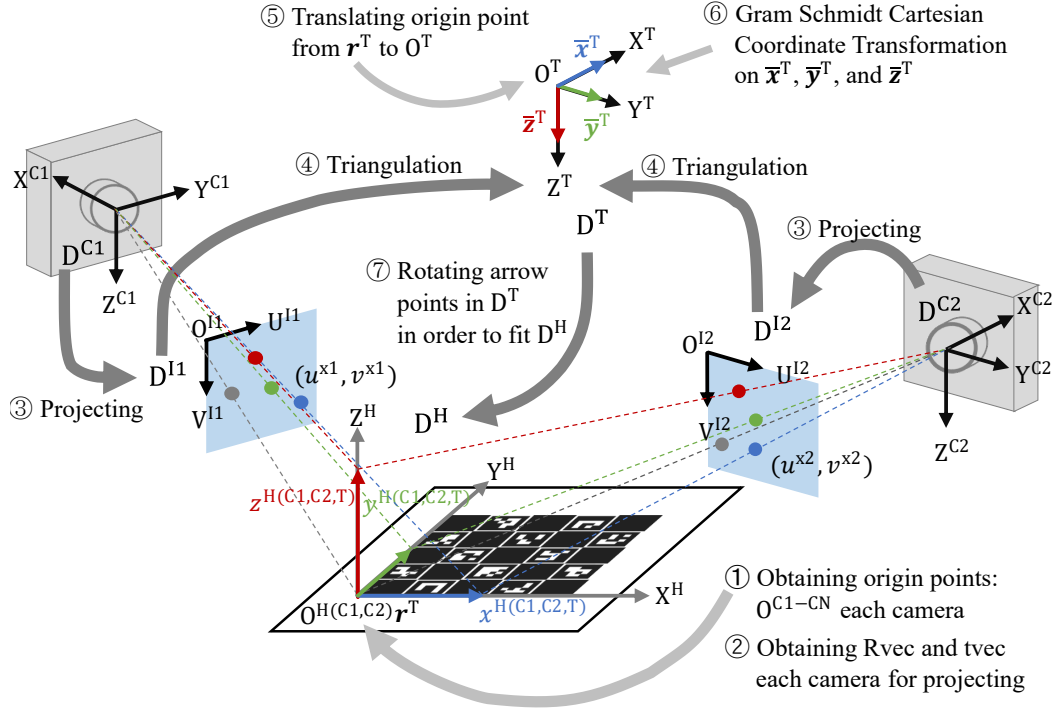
⑤ Translating origin point from $\boldsymbol{r}^{\mathrm{T}}$ to $\mathrm{O}^{\mathrm{T}}$

⑥ Gram Schmidt Cartesian Coordinate Transformation on $\bar{\boldsymbol{x}}^{\mathrm{T}}$, $\bar{\boldsymbol{y}}^{\mathrm{T}}$, and $\bar{\boldsymbol{z}}^{\mathrm{T}}$

$\mathrm{O}^{\mathrm{T}}$ $\bar{\boldsymbol{x}}^{\mathrm{T}}$ $\mathrm{X}^{\mathrm{T}}$ $\bar{\boldsymbol{y}}^{\mathrm{T}}$ $\mathrm{Y}^{\mathrm{T}}$ $\bar{\boldsymbol{z}}^{\mathrm{T}}$

$\mathrm{X}^{\mathrm{C1}}$ $\mathrm{Y}^{\mathrm{C1}}$ $\mathrm{D}^{\mathrm{C1}}$ $\mathrm{Z}^{\mathrm{C1}}$

④ Triangulation

$\mathrm{Z}^{\mathrm{T}}$

④ Triangulation

$\mathrm{D}^{\mathrm{T}}$

③ Projecting

⑦ Rotating arrow points in $\mathrm{D}^{\mathrm{T}}$ in order to fit $\mathrm{D}^{\mathrm{H}}$

$\mathrm{D}^{\mathrm{C2}}$ $\mathrm{X}^{\mathrm{C2}}$ $\mathrm{Y}^{\mathrm{C2}}$ $\mathrm{Z}^{\mathrm{C2}}$

$\mathrm{O}^{\mathrm{I1}}$ $\mathrm{U}^{\mathrm{I1}}$ $\mathrm{D}^{\mathrm{I1}}$ $\mathrm{V}^{\mathrm{I1}}$ $(u^{x1}, v^{x1})$

③ Projecting

$\mathrm{O}^{\mathrm{I2}}$ $\mathrm{D}^{\mathrm{I2}}$ $\mathrm{U}^{\mathrm{I2}}$ $\mathrm{V}^{\mathrm{I2}}$ $(u^{x2}, v^{x2})$

$\mathrm{Z}^{\mathrm{H}}$ $\mathrm{D}^{\mathrm{H}}$ $\mathrm{Y}^{\mathrm{H}}$

$z^{\mathrm{H(C1,C2,T)}}$ $y^{\mathrm{H(C1,C2,T)}}$

$\mathrm{X}^{\mathrm{H}}$

$\mathrm{O}^{\mathrm{H(C1,C2)}}\boldsymbol{r}^{\mathrm{T}}$ $x^{\mathrm{H(C1,C2,T)}}$

① Obtaining origin points: $\mathrm{O}^{\mathrm{C1-CN}}$ each camera

② Obtaining Rvec and tvec each camera for projecting